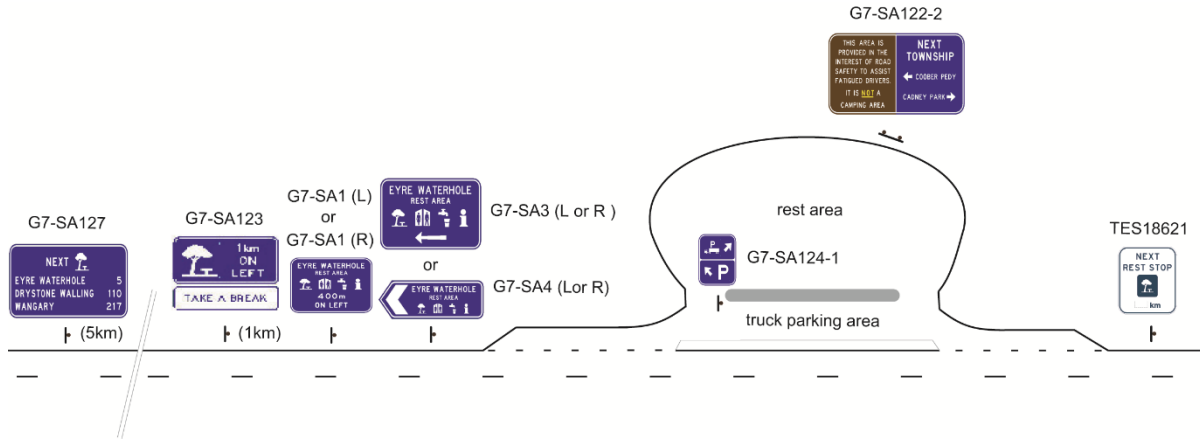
G7-SA122-2

THIS AREA IS PROVIDED IN THE INTEREST OF ROAD SAFETY TO ASSIST FATIGUED DRIVERS. IT IS NOT A CAMPING AREA

NEXT TOWNSHIP
← COOBER PEDY
CADNEY PARK →

G7-SA127

NEXT
EYRE WATERHOLE 5
DRYSTONE WALLING 110
WANGARY 217

(5km)

G7-SA123

1km ON LEFT

TAKE A BREAK

(1km)

G7-SA1 (L)
or
G7-SA1 (R)

EYRE WATERHOLE
REST AREA
400m
ON LEFT

EYRE WATERHOLE
REST AREA

G7-SA3 (L or R )

or

EYRE WATERHOLE
REST AREA

G7-SA4 (Lor R)

rest area

P

G7-SA124-1

truck parking area

TES18621

NEXT
REST STOP
km